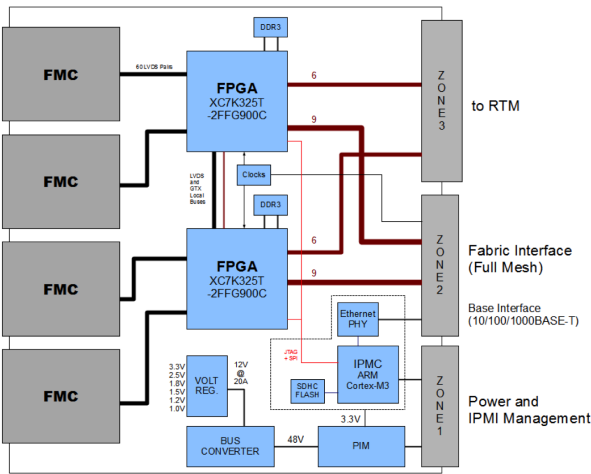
FMC

FMC

FMC

FMC

60 LVDS Pairs

DDR3

FPGA
XC7K325T
-2FFG900C

6

9

LVDS and GTX Local Buses

Clocks

DDR3

FPGA
XC7K325T
-2FFG900C

6

9

ZONE3

to RTM

ZONE2

Fabric Interface
(Full Mesh)

Base Interface
(10/100/1000BASE-T)

Ethernet PHY

JTAG + SPI

IPMC
ARM
Cortex-M3

SDHC FLASH

3.3V
2.5V
1.8V
1.5V
1.2V
1.0V

VOLT REG.

12V
@
20A

3.3V

BUS CONVERTER

48V

PIM

ZONE1

Power and
IPMI Management